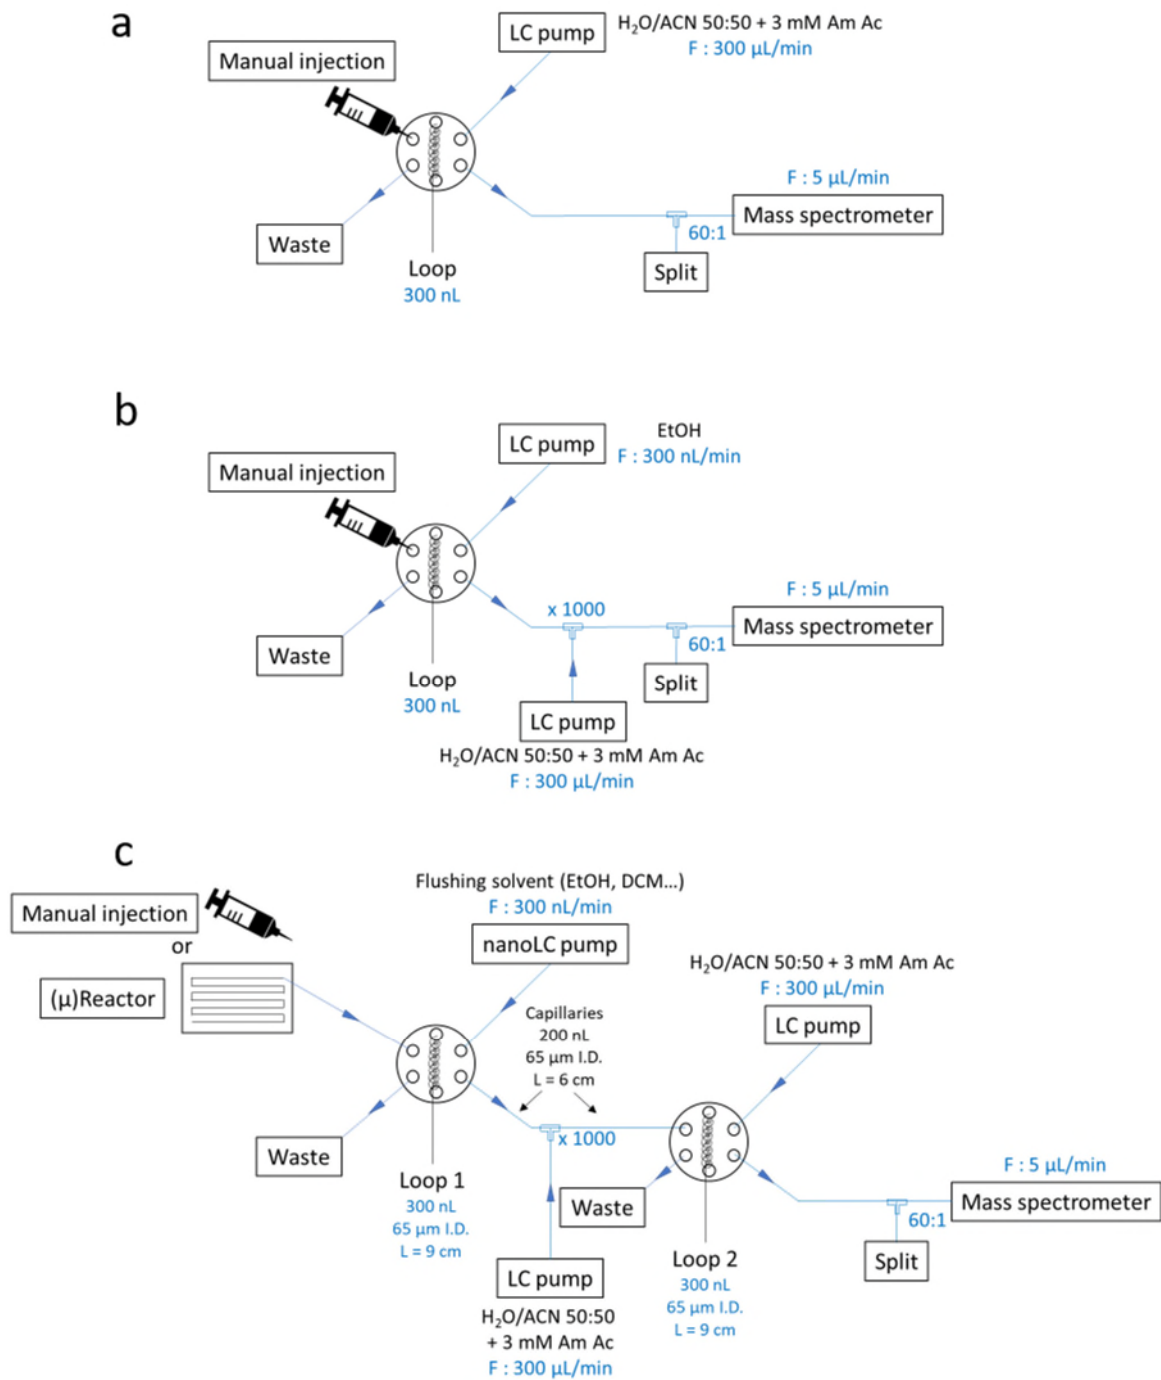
a

Manual injection

LC pump

$H_2O$/ACN 50:50 + 3 mM Am Ac
F : 300 µL/min

F : 5 µL/min

Mass spectrometer

60:1

Split

Waste

Loop
300 nL

b

LC pump

EtOH
F : 300 nL/min

Manual injection

F : 5 µL/min

x 1000

Mass spectrometer

60:1

Waste

Split

Loop
300 nL

LC pump

$H_2O$/ACN 50:50 + 3 mM Am Ac
F : 300 µL/min

c

Flushing solvent (EtOH, DCM…)
F : 300 nL/min

Manual injection

or

nanoLC pump

$H_2O$/ACN 50:50 + 3 mM Am Ac
F : 300 µL/min

(µ)Reactor

LC pump

Capillaries
200 nL
65 µm I.D.
L = 6 cm

x 1000

F : 5 µL/min

Waste

Mass spectrometer

Waste

60:1

Loop 1
300 nL
65 µm I.D.
L = 9 cm

Split

LC pump

Loop 2
300 nL
65 µm I.D.
L = 9 cm

$H_2O$/ACN 50:50
+ 3 mM Am Ac
F : 300 µL/min